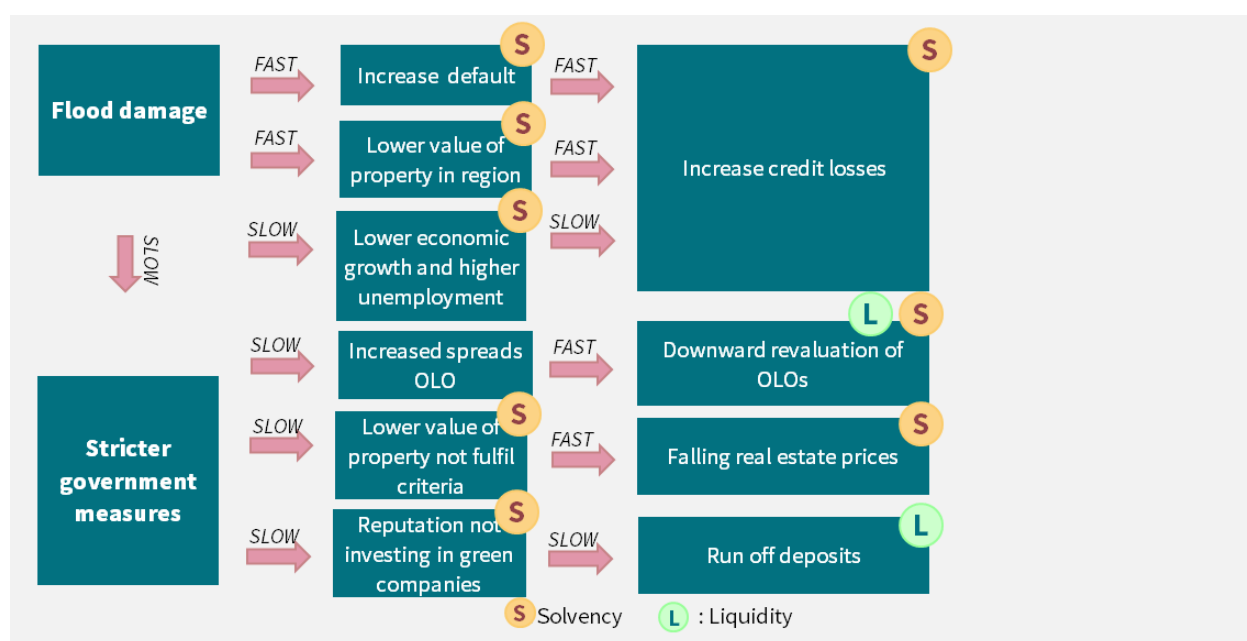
Flood damage

FAST

Increase default S

FAST

S Increase credit losses

FAST

Lower value of property in region S

FAST

SLOW

SLOW

Lower economic growth and higher unemployment S

SLOW

L S

SLOW

Increased spreads OLO

FAST

Downward revaluation of OLOs

Stricter government measures

SLOW

Lower value of property not fulfil criteria S

FAST

Falling real estate prices S

SLOW

Reputation not investing in green companies S

SLOW

Run off deposits L

S Solvency L : Liquidity